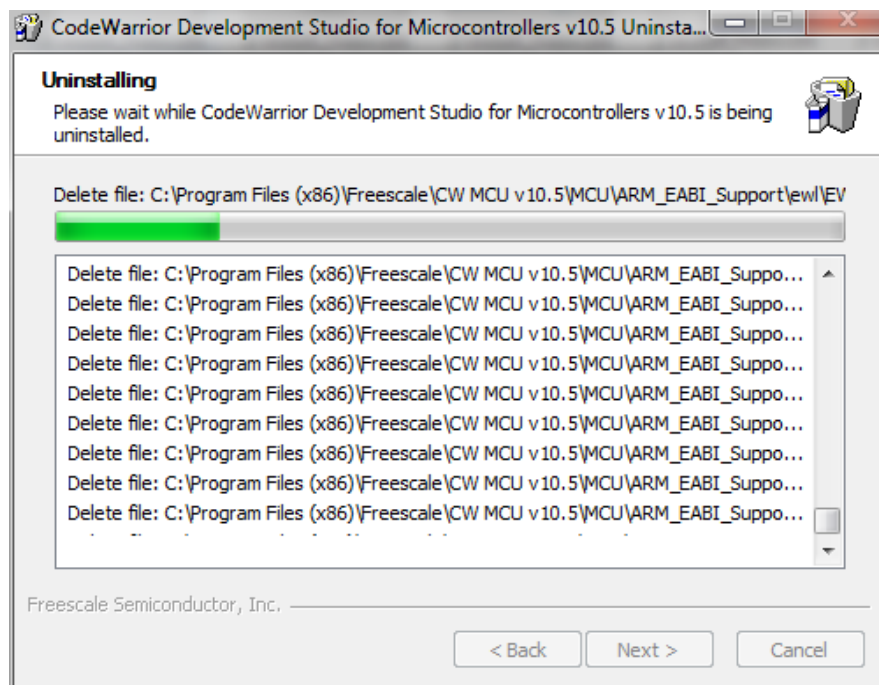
CodeWarrior Development Studio for Microcontrollers v10.5 Uninsta...

Uninstalling
Please wait while CodeWarrior Development Studio for Microcontrollers v10.5 is being uninstalled.

Delete file: C:\Program Files (x86)\Freescale\CW MCU v10.5\MCU\ARM_EABI_Support\ewl\EV

Delete file: C:\Program Files (x86)\Freescale\CW MCU v10.5\MCU\ARM_EABI_Suppo...
Delete file: C:\Program Files (x86)\Freescale\CW MCU v10.5\MCU\ARM_EABI_Suppo...
Delete file: C:\Program Files (x86)\Freescale\CW MCU v10.5\MCU\ARM_EABI_Suppo...
Delete file: C:\Program Files (x86)\Freescale\CW MCU v10.5\MCU\ARM_EABI_Suppo...
Delete file: C:\Program Files (x86)\Freescale\CW MCU v10.5\MCU\ARM_EABI_Suppo...
Delete file: C:\Program Files (x86)\Freescale\CW MCU v10.5\MCU\ARM_EABI_Suppo...
Delete file: C:\Program Files (x86)\Freescale\CW MCU v10.5\MCU\ARM_EABI_Suppo...
Delete file: C:\Program Files (x86)\Freescale\CW MCU v10.5\MCU\ARM_EABI_Suppo...
Delete file: C:\Program Files (x86)\Freescale\CW MCU v10.5\MCU\ARM_EABI_Suppo...
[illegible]

Freescale Semiconductor, Inc.

< Back
Next >
Cancel